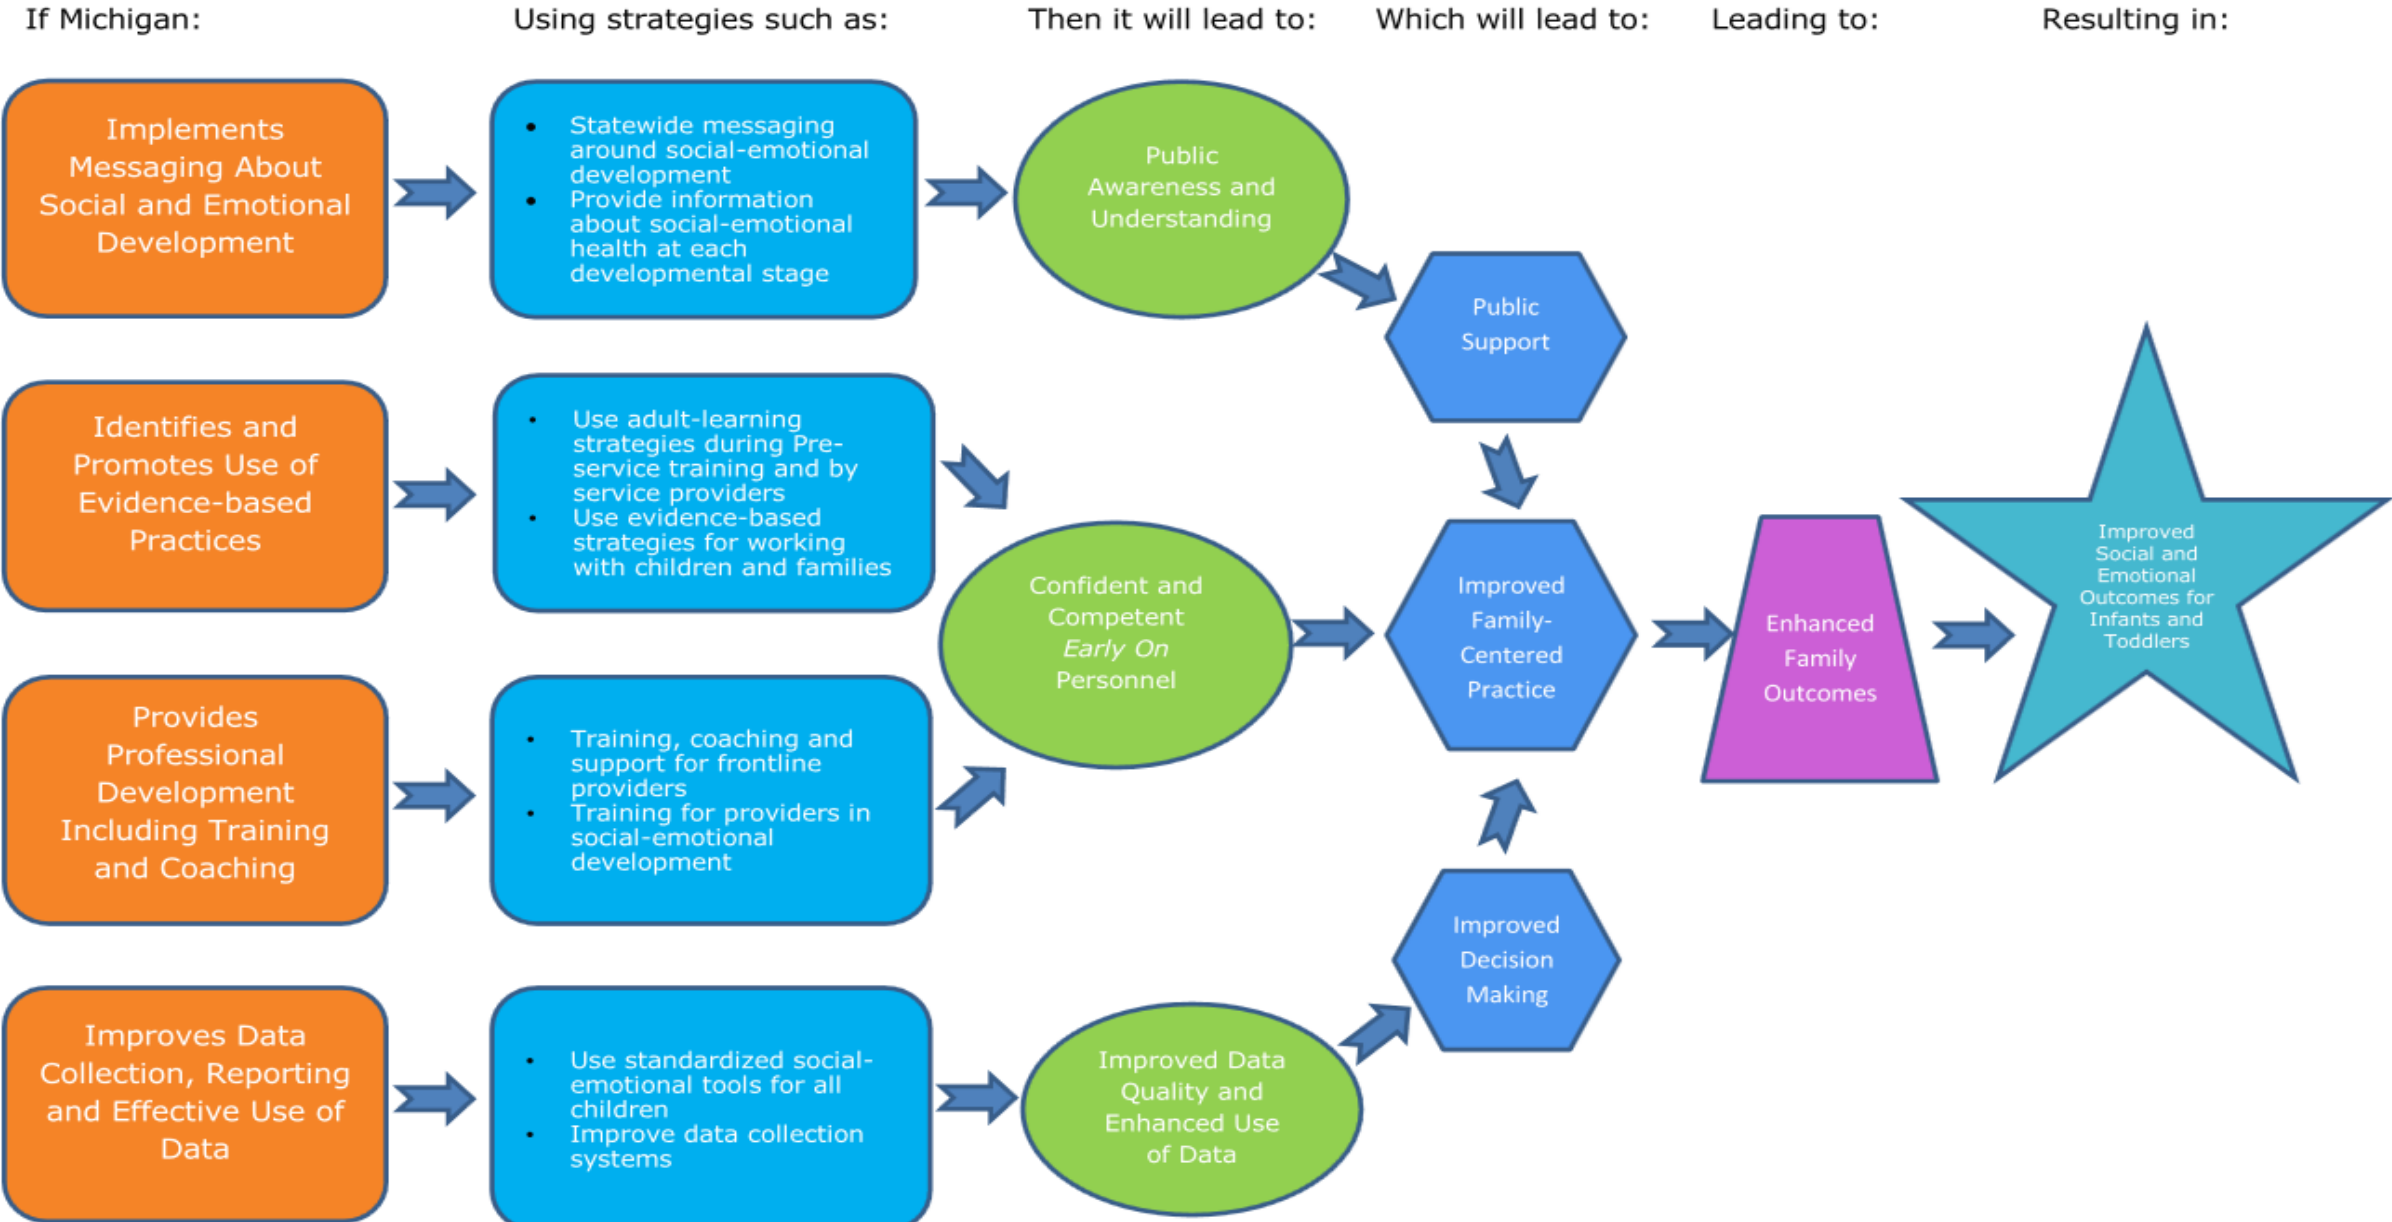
If Michigan: Using strategies such as: Then it will lead to: Which will lead to: Leading to: Resulting in:

Implements Messaging About Social and Emotional Development

- Statewide messaging around social-emotional development
- Provide information about social-emotional health at each developmental stage

Public Awareness and Understanding

Public Support

Identifies and Promotes Use of Evidence-based Practices

- Use adult-learning strategies during Pre-service training and by service providers
- Use evidence-based strategies for working with children and families

Confident and Competent *Early On* Personnel

Improved Family-Centered Practice

Enhanced Family Outcomes

Improved Social and Emotional Outcomes for Infants and Toddlers

Provides Professional Development Including Training and Coaching

- Training, coaching and support for frontline providers
- Training for providers in social-emotional development

Improved Decision Making

Improves Data Collection, Reporting and Effective Use of Data

- Use standardized social-emotional tools for all children
- Improve data collection systems

Improved Data Quality and Enhanced Use of Data